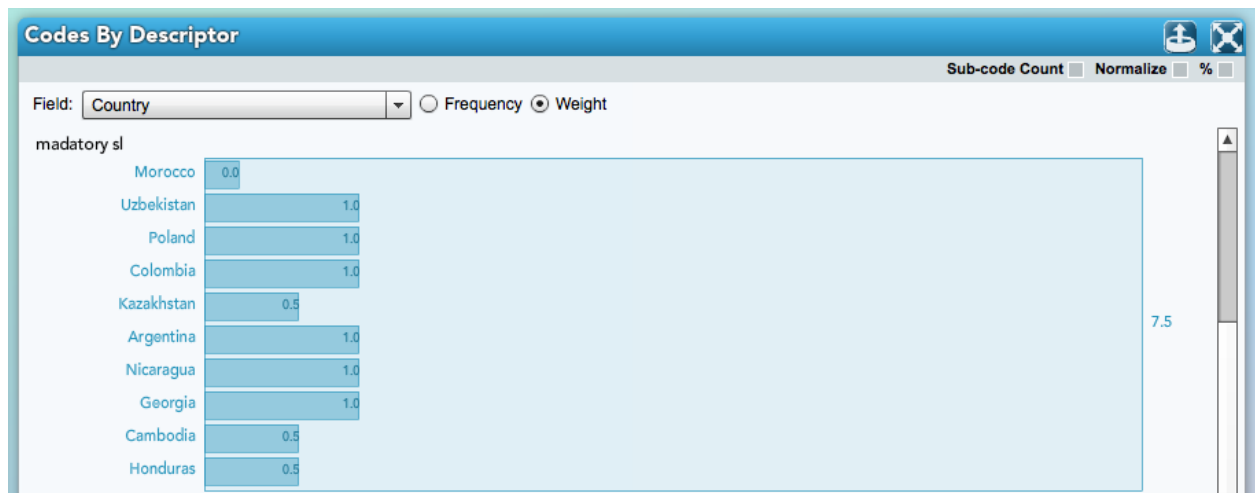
Codes By Descriptor

Sub-code Count Normalize %

Field: Country Frequency Weight

madatory sl

Morocco 0.0
Uzbekistan 1.0
Poland 1.0
Colombia 1.0
Kazakhstan 0.5
Argentina 1.0
Nicaragua 1.0
Georgia 1.0
Cambodia 0.5
Honduras 0.5

7.5